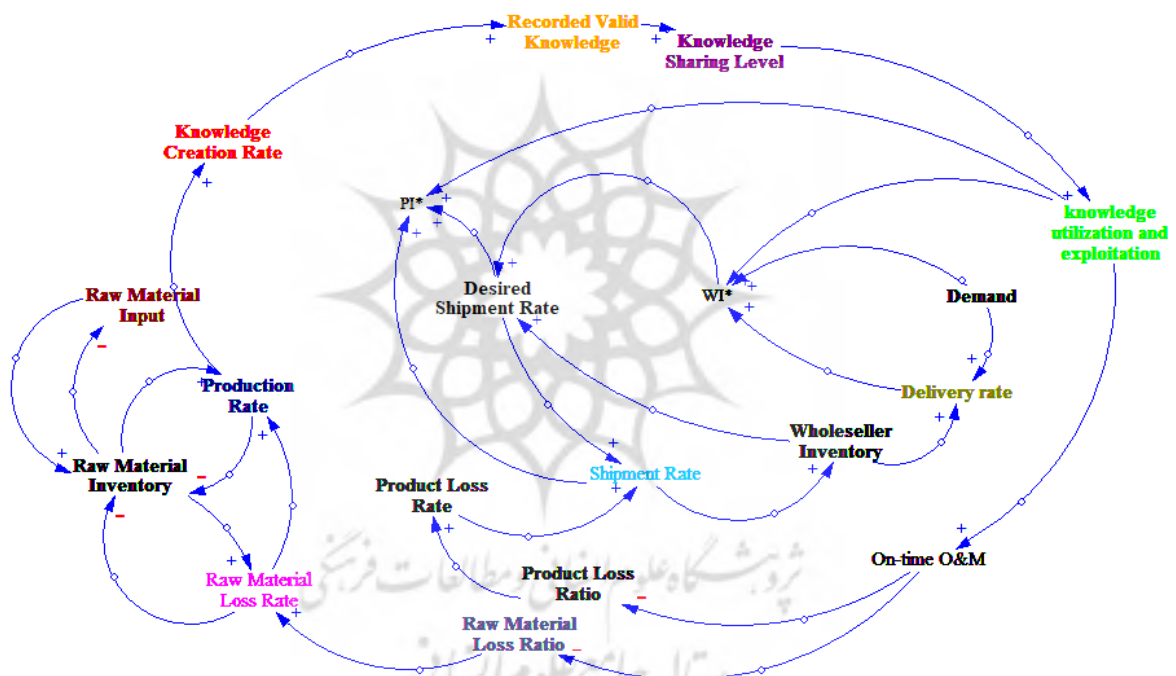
Recorded Valid Knowledge

Knowledge Sharing Level

Knowledge Creation Rate

PI*

knowledge utilization and exploitation

Desired Shipment Rate

WI*

Demand

Raw Material Input

Production Rate

Delivery rate

Wholeseller Inventory

Raw Material Inventory

Shipment Rate

Product Loss Rate

Raw Material Loss Rate

Product Loss Ratio

On-time O&M

Raw Material Loss Ratio

پژوهشگاه علوم انسانی و مطالعات فرهنگی